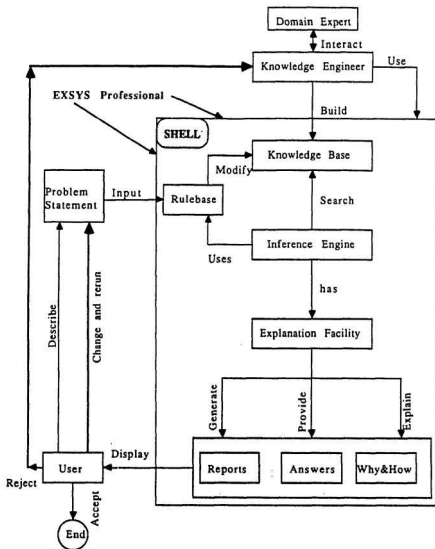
Domain Expert

Interact

Knowledge Engineer

Use

EXSYS Professional

Build

SHELL

Knowledge Base

Modify

Problem Statement

Input

Rulebase

Search

Inference Engine

Uses

has

Explanation Facility

Describe

Change and rerun

Generate

Provide

Explain

Display

Reports

Answers

Why&How

Reject

User

Accept

End